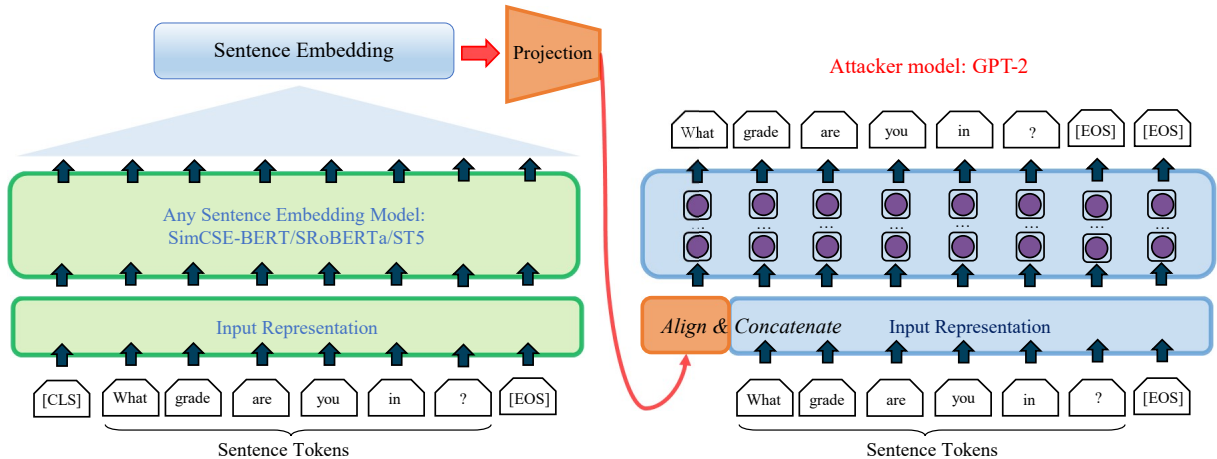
Sentence Embedding

Projection

Attacker model: GPT-2

What grade are you in ? [EOS] [EOS]

Any Sentence Embedding Model:
SimCSE-BERT/SRoBERTa/ST5

Input Representation

[CLS] What grade are you in ? [EOS]

Sentence Tokens

Align & Concatenate

Input Representation

What grade are you in ? [EOS]

Sentence Tokens